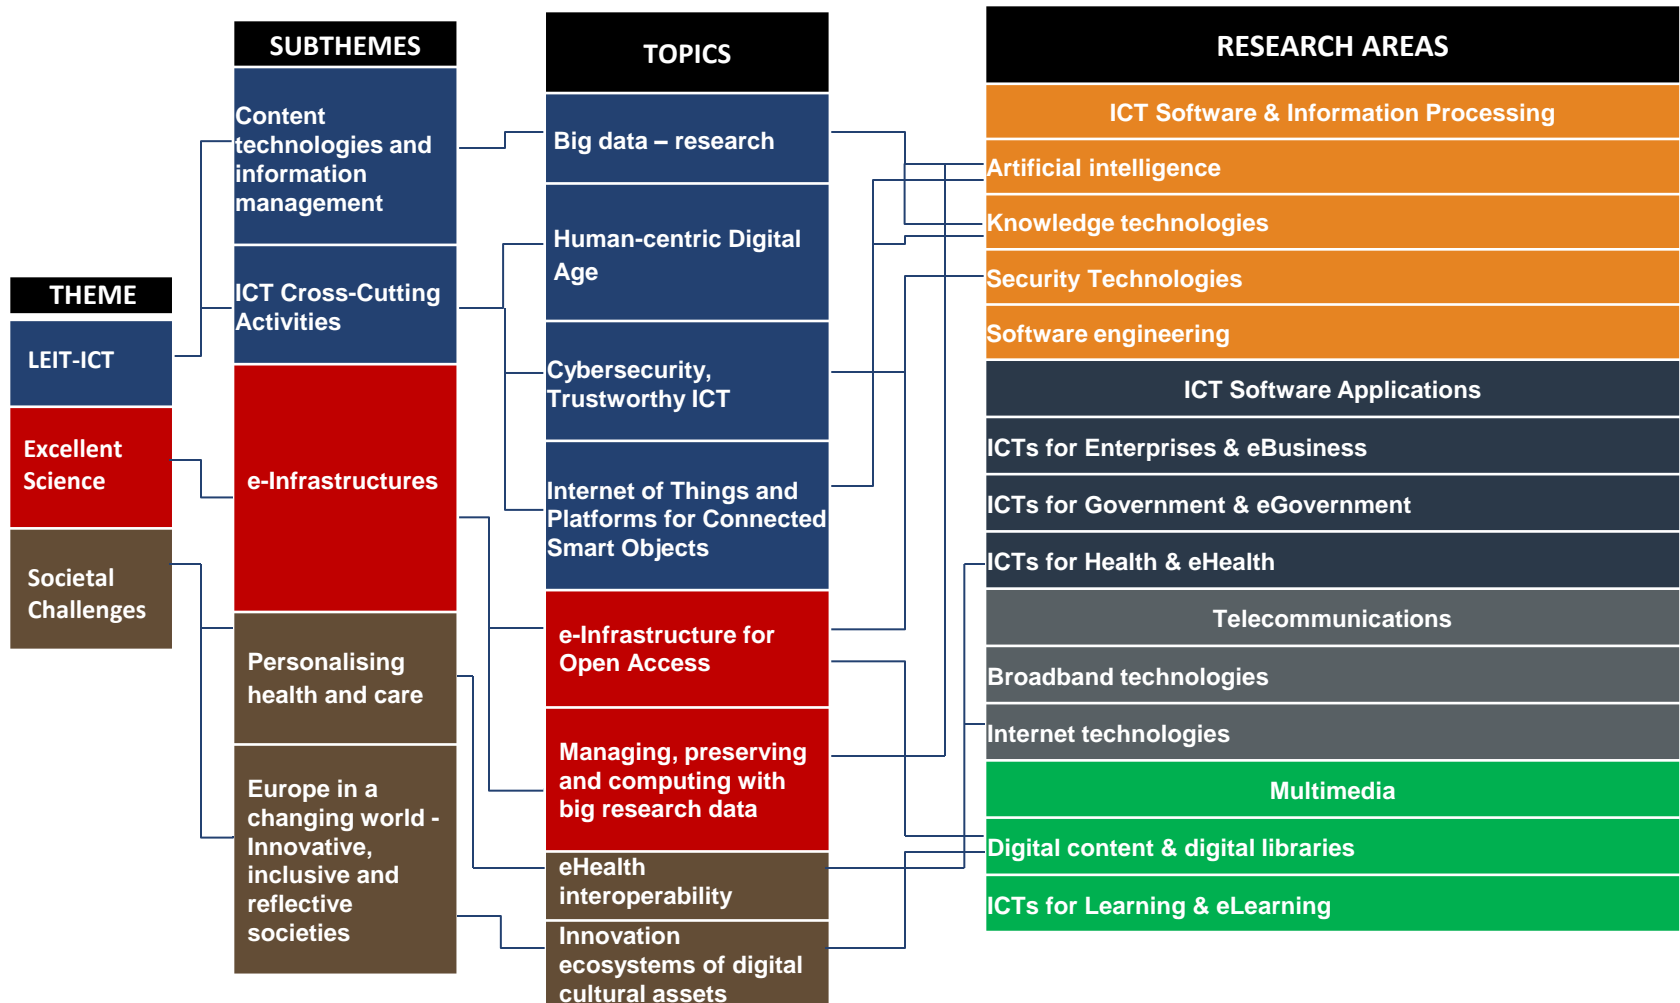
THEME

LEIT-ICT

Excellent Science

Societal Challenges

SUBTHEMES

Content technologies and information management

ICT Cross-Cutting Activities

e-Infrastructures

Personalising health and care

Europe in a changing world - Innovative, inclusive and reflective societies

TOPICS

Big data – research

Human-centric Digital Age

Cybersecurity, Trustworthy ICT

Internet of Things and Platforms for Connected Smart Objects

e-Infrastructure for Open Access

Managing, preserving and computing with big research data

eHealth interoperability

Innovation ecosystems of digital cultural assets

RESEARCH AREAS

ICT Software & Information Processing

Artificial intelligence

Knowledge technologies

Security Technologies

Software engineering

ICT Software Applications

ICTs for Enterprises & eBusiness

ICTs for Government & eGovernment

ICTs for Health & eHealth

Telecommunications

Broadband technologies

Internet technologies

Multimedia

Digital content & digital libraries

ICTs for Learning & eLearning